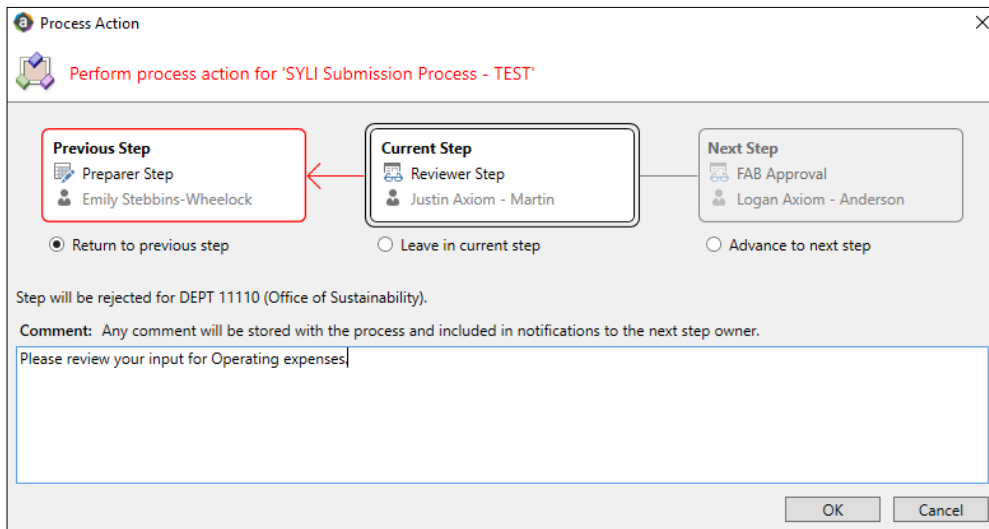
Process Action

Perform process action for 'SYLI Submission Process - TEST'

Previous Step
Preparer Step
Emily Stebbins-Wheelock

Current Step
Reviewer Step
Justin Axiom - Martin

Next Step
FAB Approval
Logan Axiom - Anderson

Return to previous step
Leave in current step
Advance to next step

Step will be rejected for DEPT 11110 (Office of Sustainability).

Comment: Any comment will be stored with the process and included in notifications to the next step owner.

Please review your input for Operating expenses.

OK
Cancel